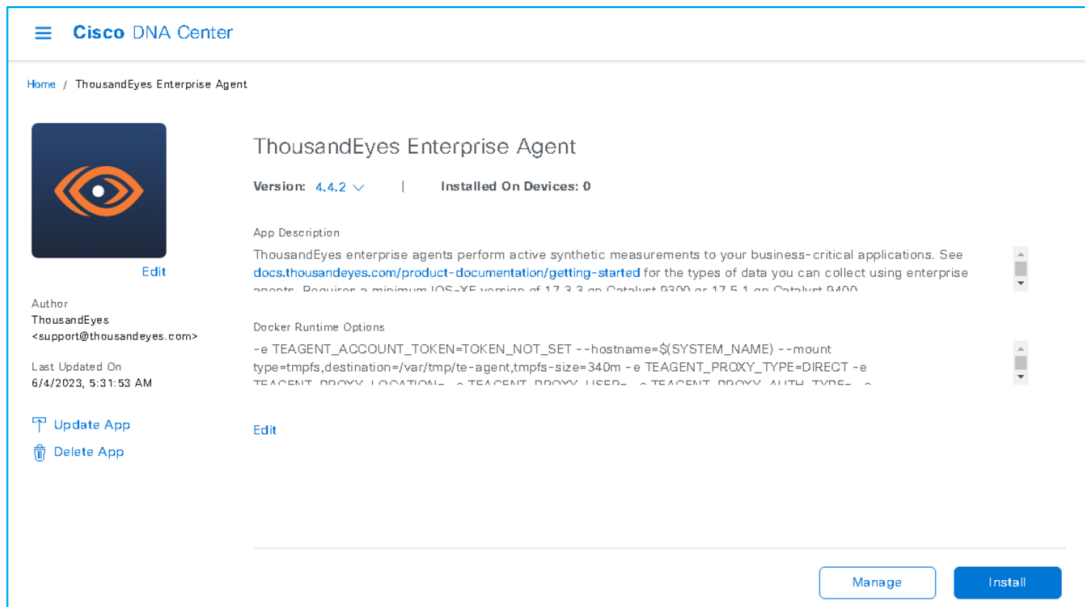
Cisco DNA Center

Home / ThousandEyes Enterprise Agent

Edit

Author
ThousandEyes
<support@thousandeyes.com>

Last Updated On
6/4/2023, 5:31:53 AM

Update App

Delete App

ThousandEyes Enterprise Agent

Version: 4.4.2 | Installed On Devices: 0

App Description

ThousandEyes enterprise agents perform active synthetic measurements to your business-critical applications. See docs.thousandeyes.com/product-documentation/getting-started for the types of data you can collect using enterprise agents. Requires a minimum IOS-XE version of 17.3.3 on Catalyst 9300 or 17.5.1 on Catalyst 9400

Docker Runtime Options

-e TEAGENT_ACCOUNT_TOKEN=TOKEN_NOT_SET --hostname=$(SYSTEM_NAME) --mount type=tmpfs,destination=/var/tmp/te-agent,tmpfs-size=340m -e TEAGENT_PROXY_TYPE=DIRECT -e TEAGENT_PROXY_LOCATION= -e TEAGENT_PROXY_USER= -e TEAGENT_PROXY_AUTH_TYPE= -e

Edit

Manage

Install